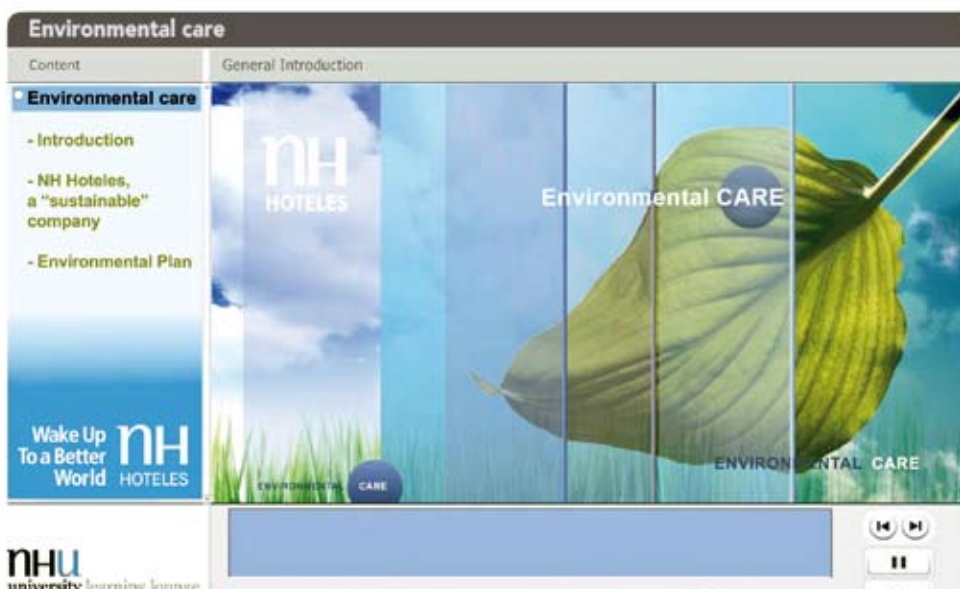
Environmental care

Content

General Introduction

Environmental care

- Introduction

- NH Hoteles, a "sustainable" company

- Environmental Plan

Wake Up To a Better World

NH HOTELES

NH HOTELES

Environmental CARE

ENVIRONMENTAL CARE

ENVIRONMENTAL CARE

NHU university learning lounge